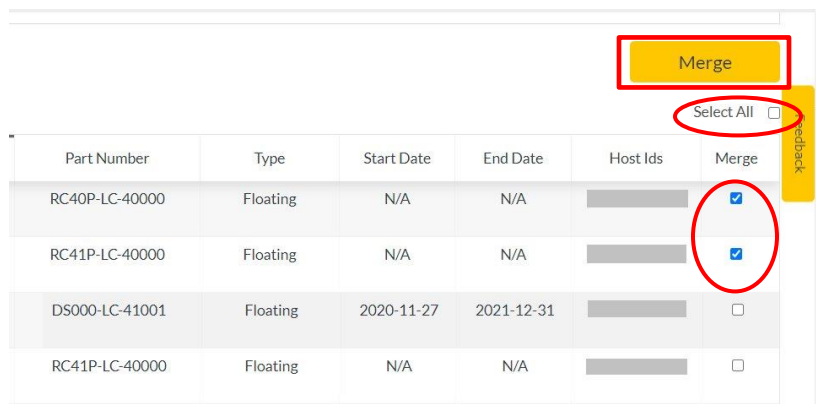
Merge

Select All

| Part Number | Type | Start Date | End Date | Host Ids | Merge |
|---|---|---|---|---|---|
| RC40P-LC-40000 | Floating | N/A | N/A | | |
| RC41P-LC-40000 | Floating | N/A | N/A | | |
| DS000-LC-41001 | Floating | 2020-11-27 | 2021-12-31 | | |
| RC41P-LC-40000 | Floating | N/A | N/A | | |

Feedback